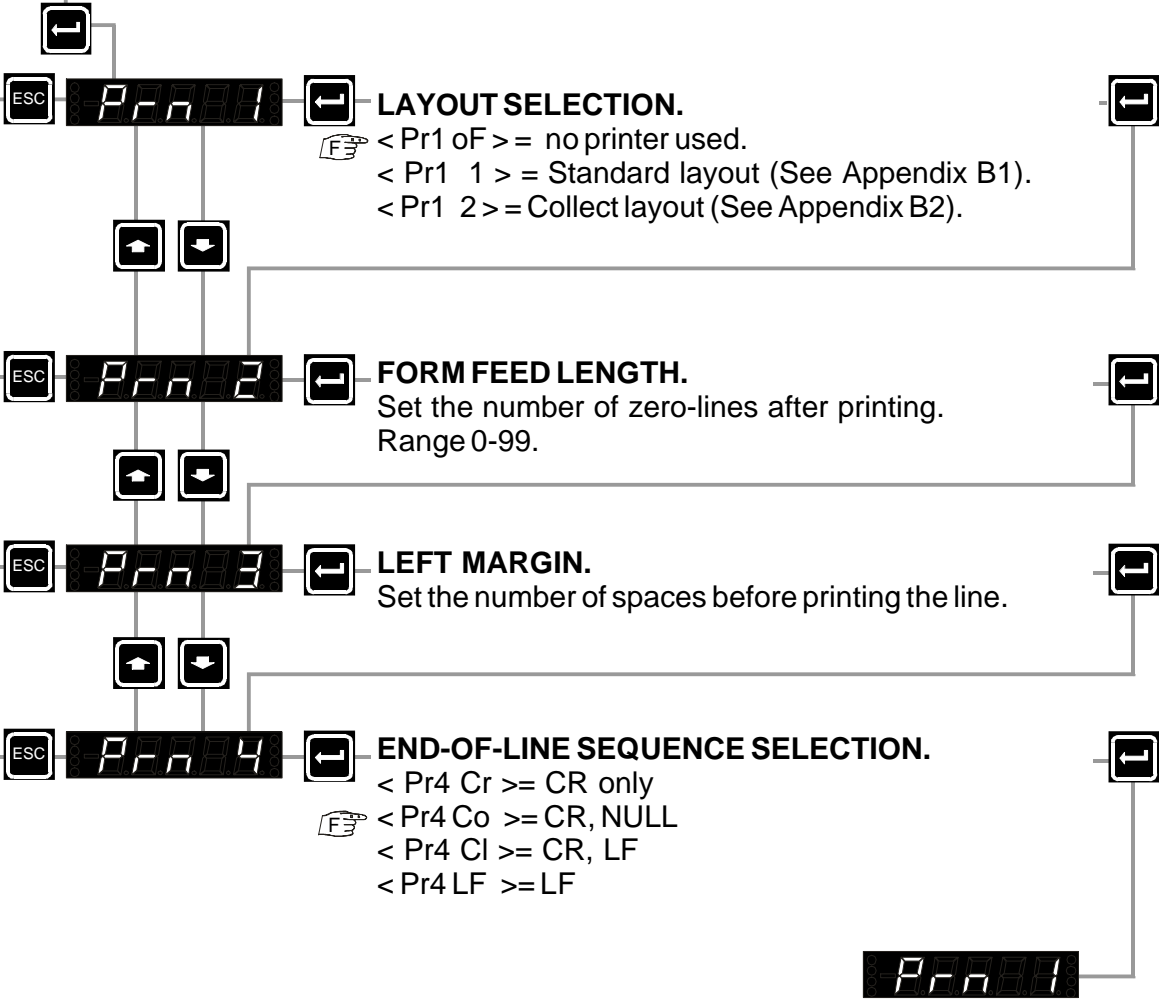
ESC Prn 1

LAYOUT SELECTION.
F < Pr1 oF > = no printer used.
< Pr1 1 > = Standard layout (See Appendix B1).
< Pr1 2 > = Collect layout (See Appendix B2).

ESC Prn 2

FORM FEED LENGTH.
Set the number of zero-lines after printing.
Range 0-99.

ESC Prn 3

LEFT MARGIN.
Set the number of spaces before printing the line.

ESC Prn 4

END-OF-LINE SEQUENCE SELECTION.
< Pr4 Cr >= CR only
F < Pr4 Co >= CR, NULL
< Pr4 Cl >= CR, LF
< Pr4 LF >= LF

Prn 1